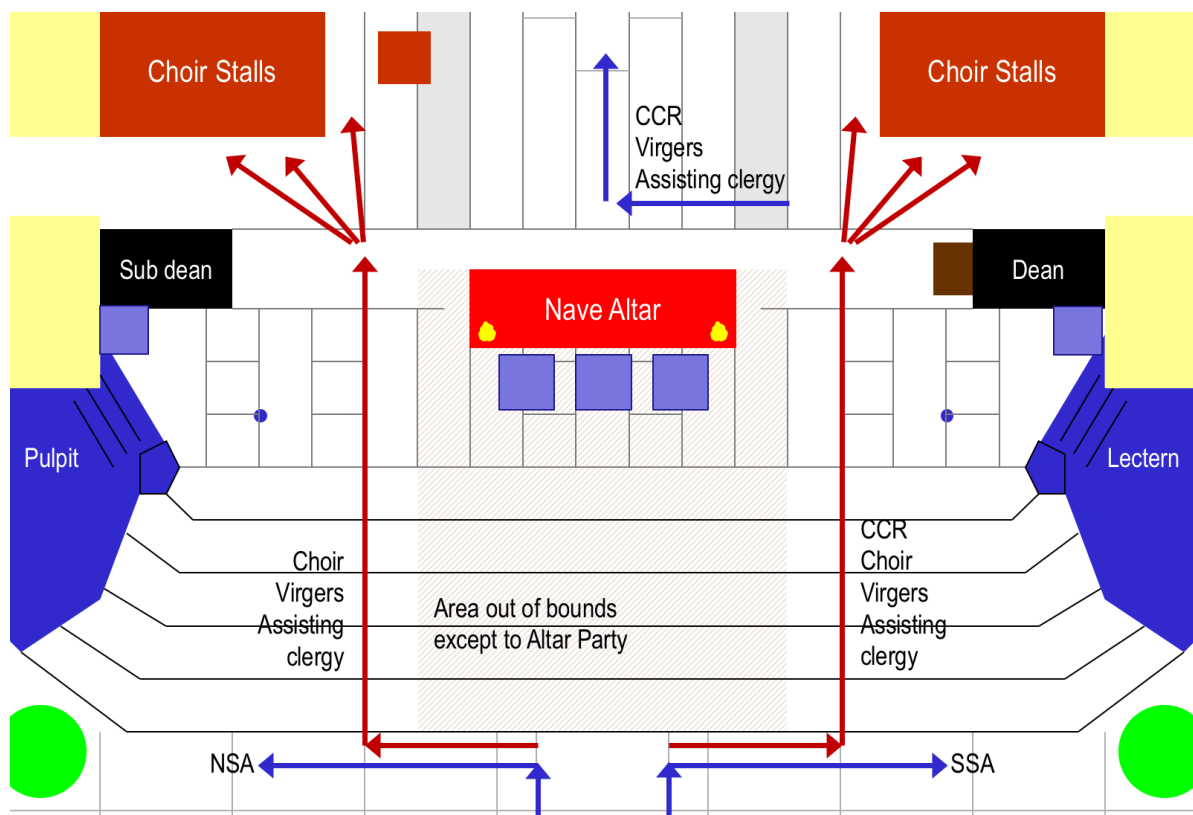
Choir Stalls

CCR
Virgers
Assisting clergy

Choir Stalls

Sub dean

Nave Altar

Dean

Pulpit

Lectern

Choir
Virgers
Assisting
clergy

Area out of bounds
except to Altar Party

CCR
Choir
Virgers
Assisting
clergy

NSA

SSA